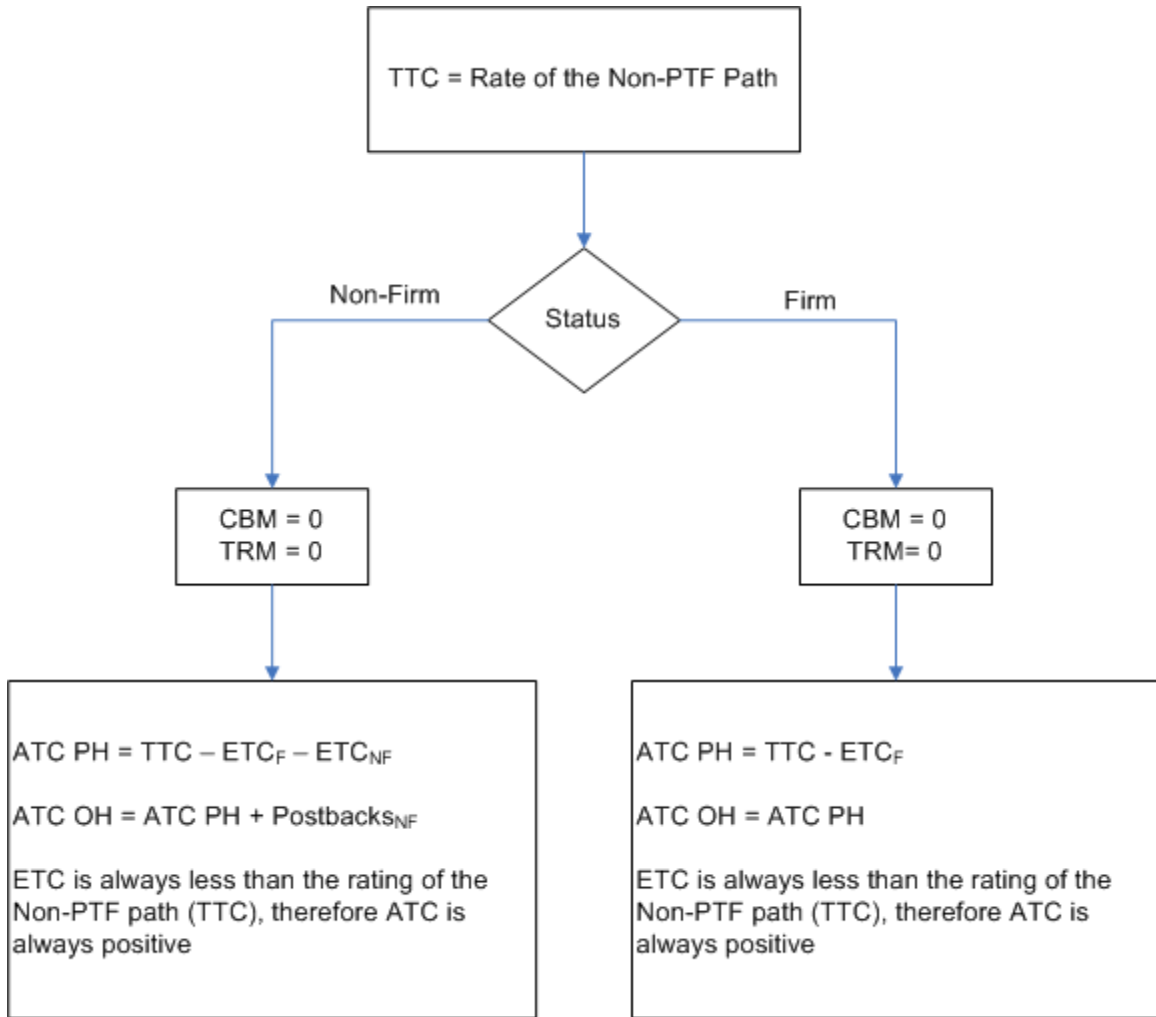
TTC = Rate of the Non-PTF Path

Status

Non-Firm

Firm

CBM = 0
TRM = 0

CBM = 0
TRM= 0

ATC PH = TTC – $ETC_F$ – $ETC_{NF}$

ATC OH = ATC PH + $Postbacks_{NF}$

ETC is always less than the rating of the Non-PTF path (TTC), therefore ATC is always positive

ATC PH = TTC - $ETC_F$

ATC OH = ATC PH

ETC is always less than the rating of the Non-PTF path (TTC), therefore ATC is always positive